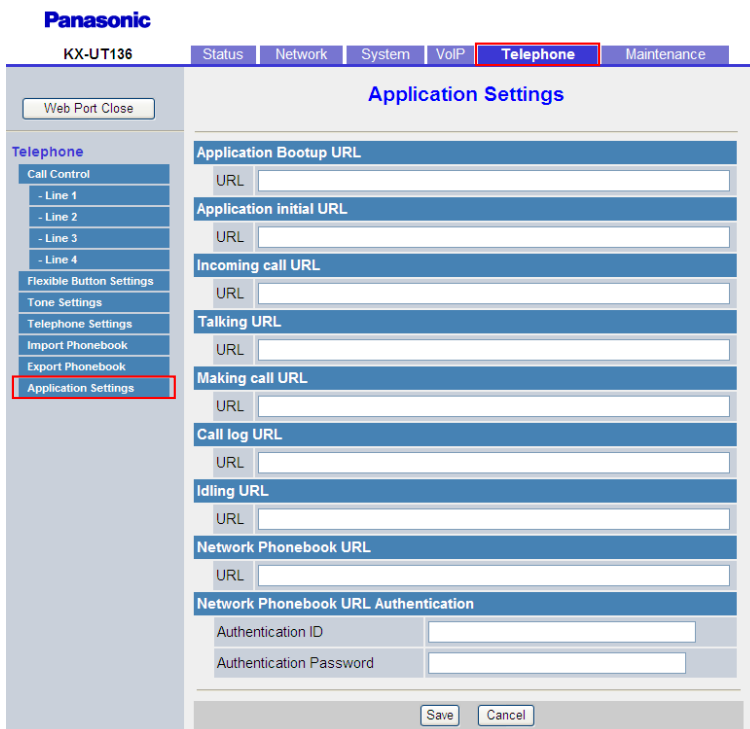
Panasonic

KX-UT136

Status | Network | System | VoIP | Telephone | Maintenance

Web Port Close

Application Settings

Telephone
Call Control
- Line 1
- Line 2
- Line 3
- Line 4
Flexible Button Settings
Tone Settings
Telephone Settings
Import Phonebook
Export Phonebook
Application Settings

Application Bootup URL
URL

Application initial URL
URL

Incoming call URL
URL

Talking URL
URL

Making call URL
URL

Call log URL
URL

Idling URL
URL

Network Phonebook URL
URL

Network Phonebook URL Authentication
Authentication ID
Authentication Password

Save Cancel